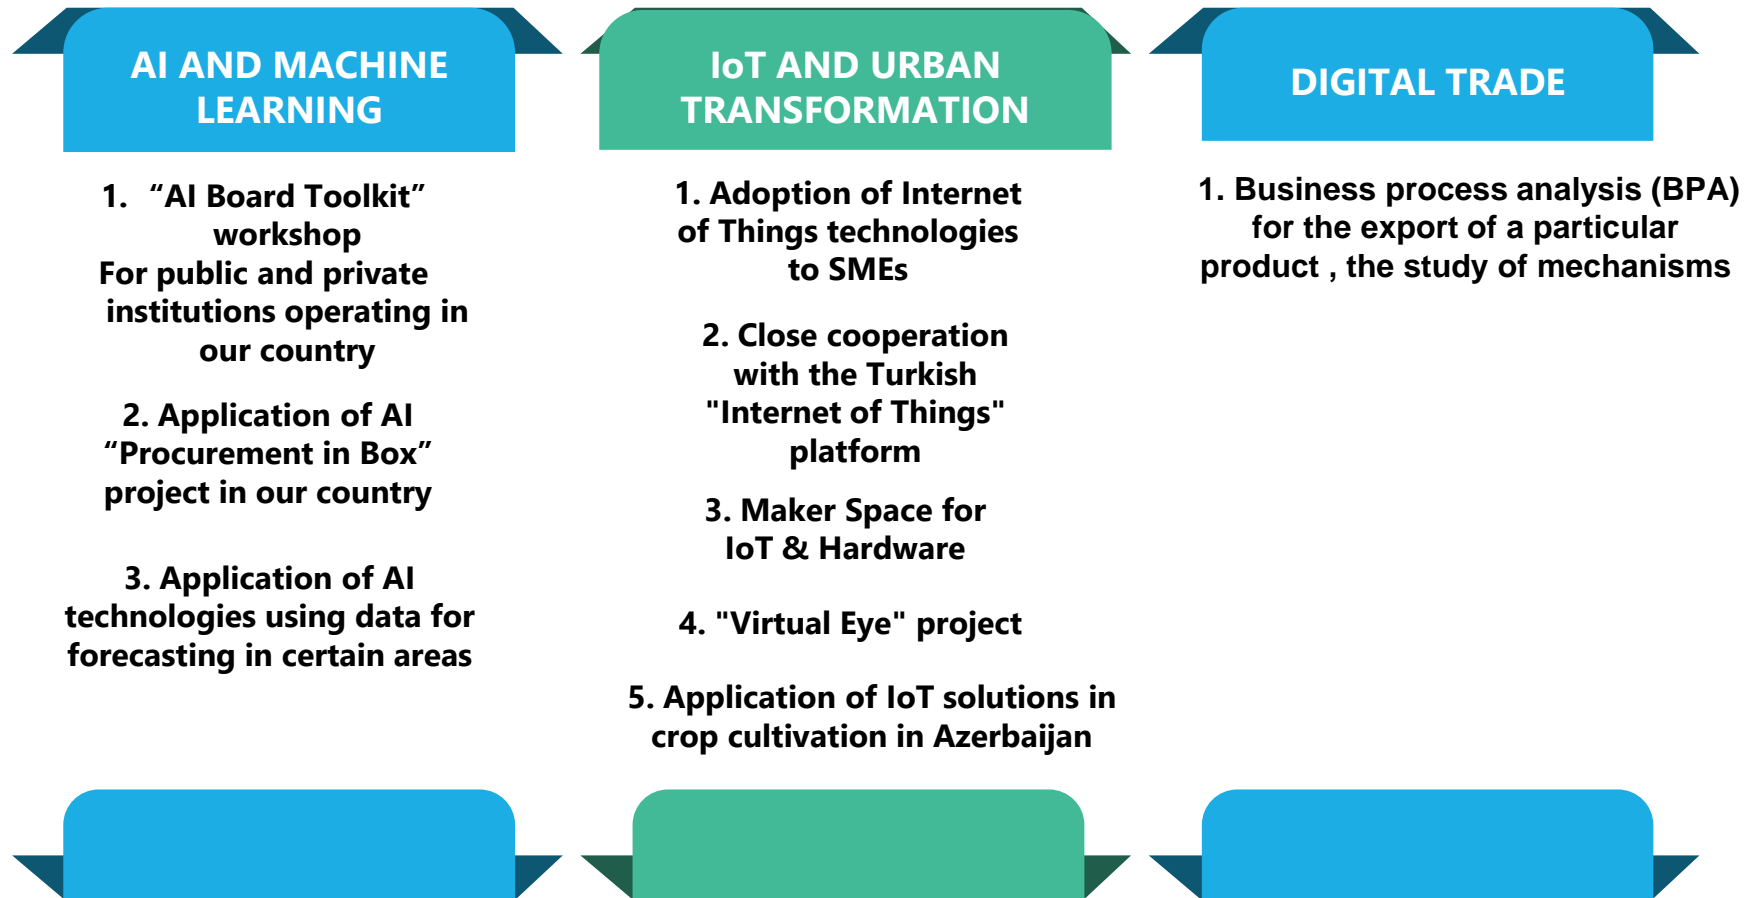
AI AND MACHINE LEARNING

1. “AI Board Toolkit” workshop
For public and private institutions operating in our country

2. Application of AI “Procurement in Box” project in our country

3. Application of AI technologies using data for forecasting in certain areas

IoT AND URBAN TRANSFORMATION

1. Adoption of Internet of Things technologies to SMEs

2. Close cooperation with the Turkish "Internet of Things" platform

3. Maker Space for IoT & Hardware

4. "Virtual Eye" project

5. Application of IoT solutions in crop cultivation in Azerbaijan

DIGITAL TRADE

1. Business process analysis (BPA) for the export of a particular product , the study of mechanisms